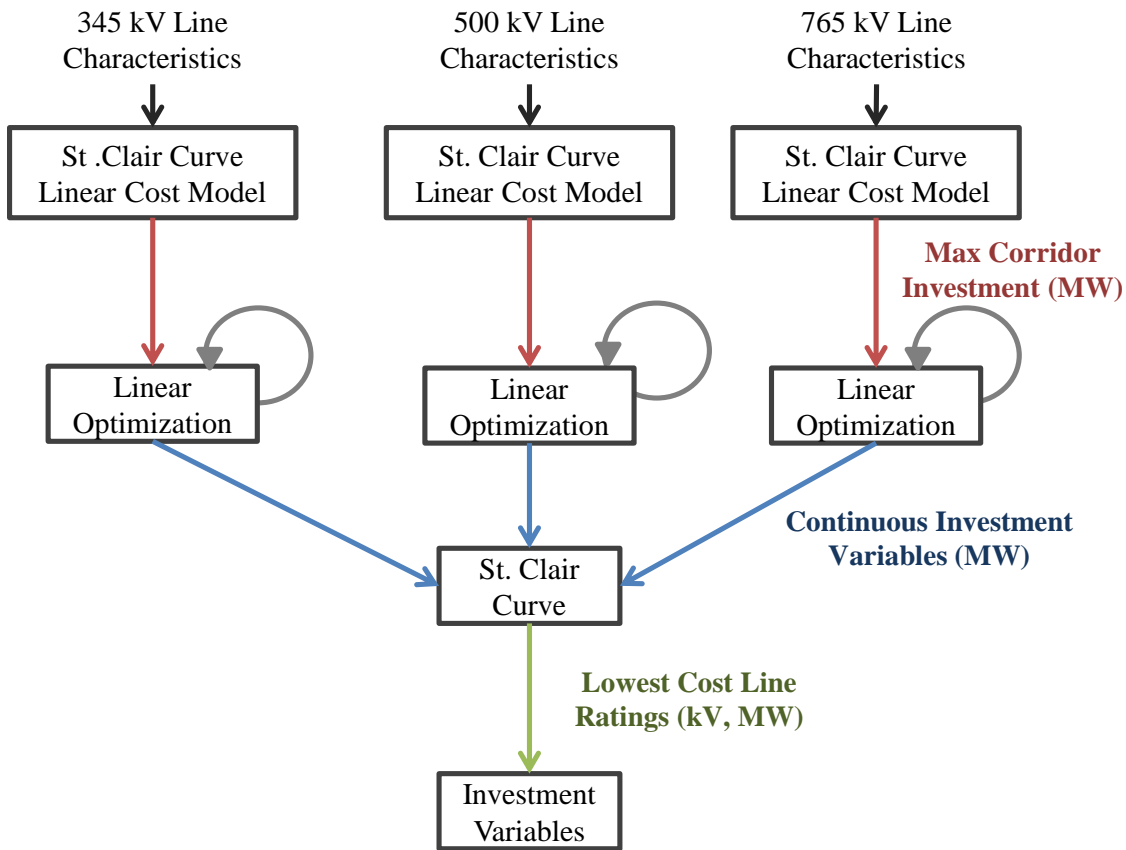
345 kV Line Characteristics

500 kV Line Characteristics

765 kV Line Characteristics

St .Clair Curve Linear Cost Model

St. Clair Curve Linear Cost Model

St. Clair Curve Linear Cost Model

Max Corridor Investment (MW)

Linear Optimization

Linear Optimization

Linear Optimization

Continuous Investment Variables (MW)

St. Clair Curve

Lowest Cost Line Ratings (kV, MW)

Investment Variables